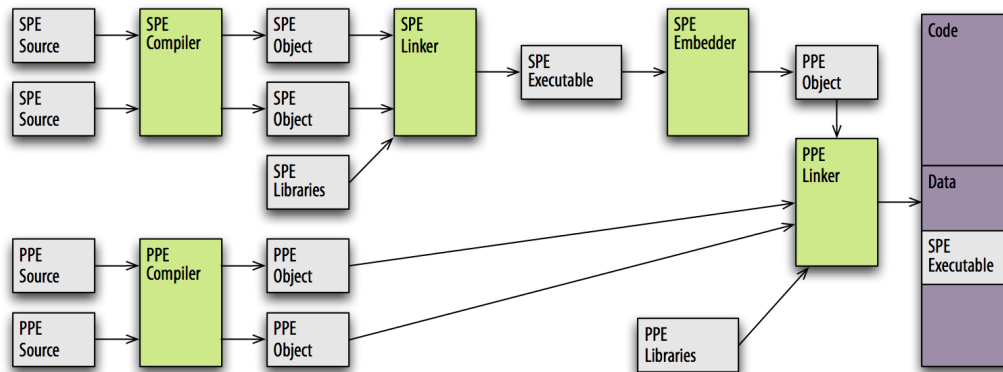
SPE Source

SPE Source

SPE Compiler

SPE Object

SPE Object

SPE Libraries

SPE Linker

SPE Executable

SPE Embedder

PPE Object

PPE Linker

Code

Data

SPE Executable

PPE Source

PPE Source

PPE Compiler

PPE Object

PPE Object

PPE Libraries